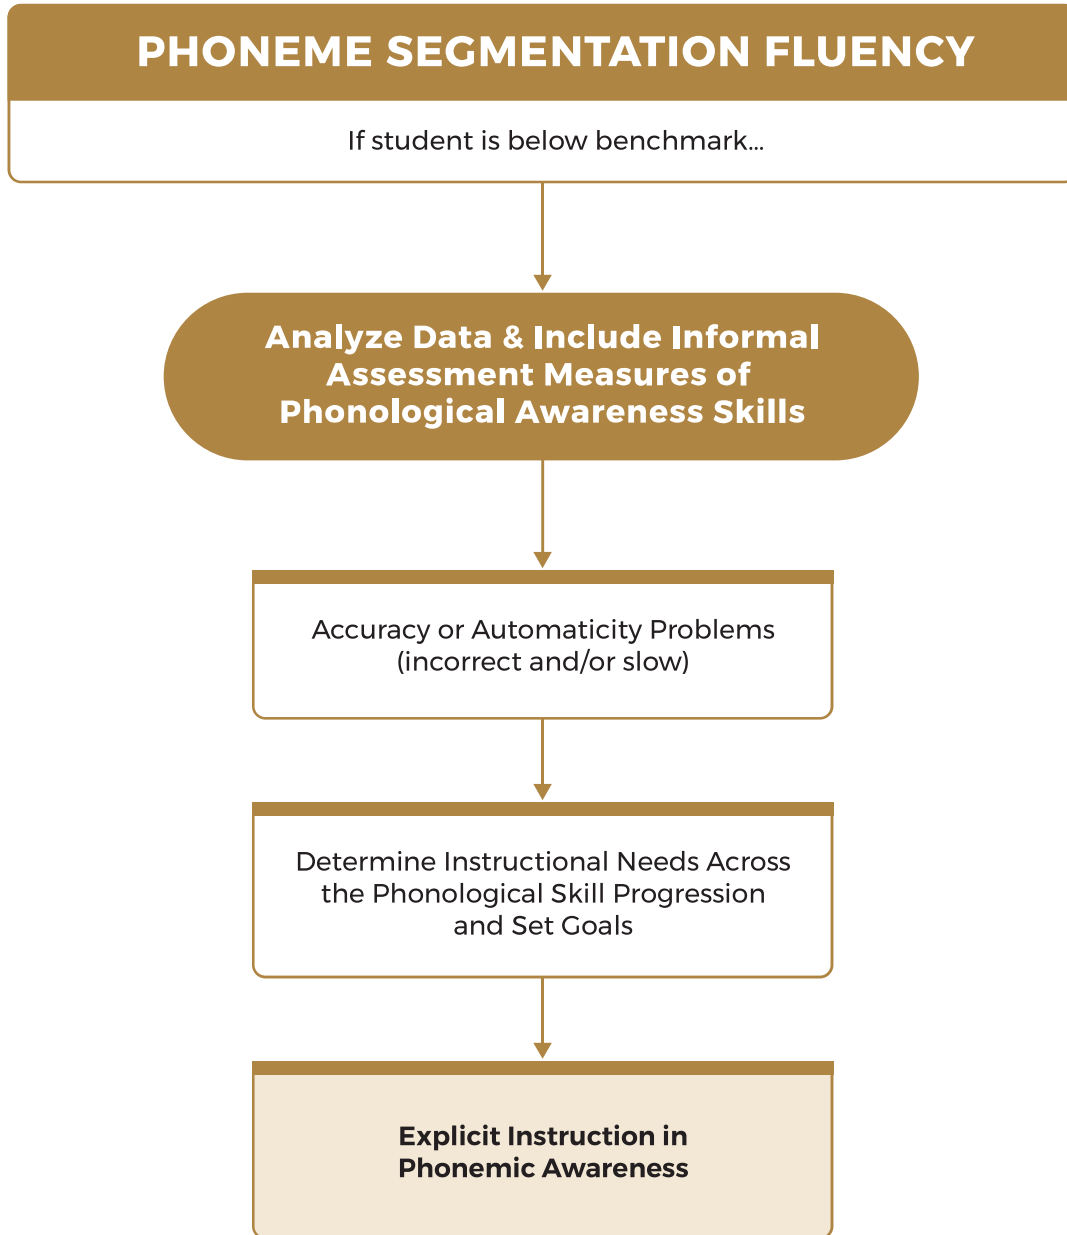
PHONEME SEGMENTATION FLUENCY

If student is below benchmark...

Analyze Data & Include Informal Assessment Measures of Phonological Awareness Skills

Accuracy or Automaticity Problems (incorrect and/or slow)

Determine Instructional Needs Across the Phonological Skill Progression and Set Goals

Explicit Instruction in Phonemic Awareness